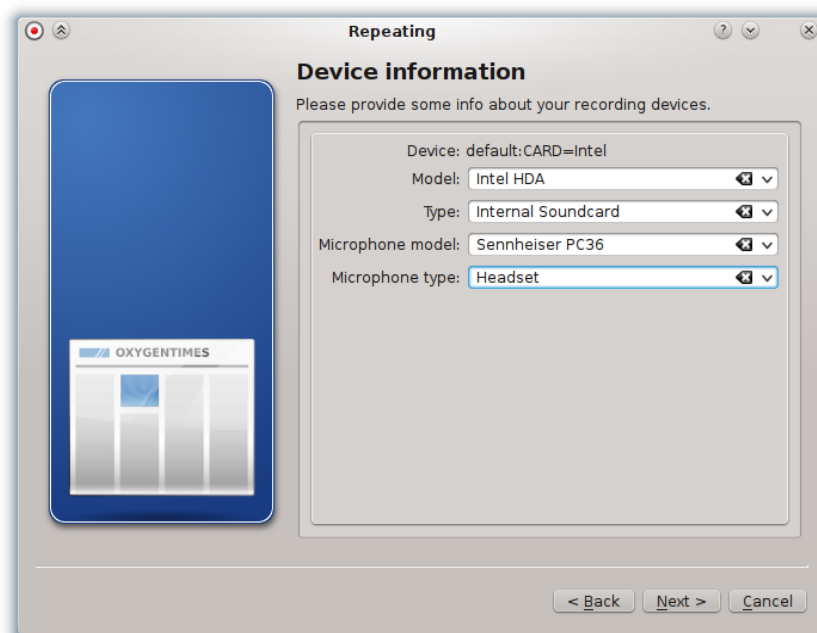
Repeating

Device information

Please provide some info about your recording devices.

Device: default:CARD=Intel

Model: Intel HDA

Type: Internal Soundcard

Microphone model: Sennheiser PC36

Microphone type: Headset

OXYGENTIMES

< Back
Next >
Cancel